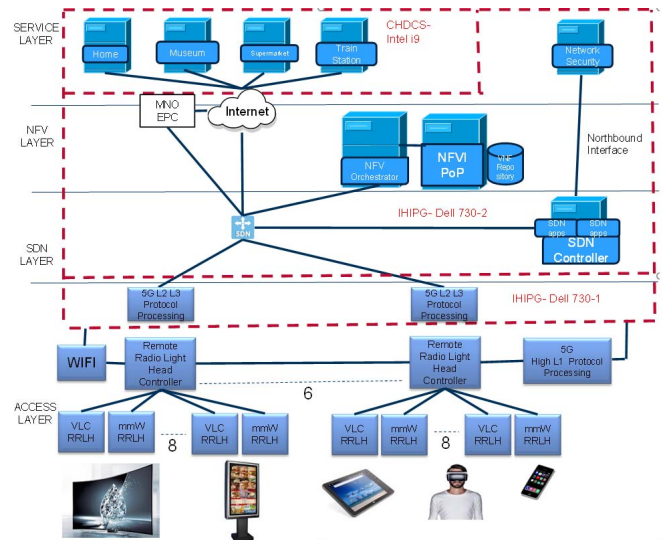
SERVICE LAYER

Home

Museum

Supermarket

Train Station

CHDCS-Intel i9

Network Security

MNO EPC

Internet

NFV LAYER

NFV Orchestrator

NFVI PoP

VNF Repository

Northbound Interface

SDN

IHIPG- Dell 730-2

SDN apps

SDN apps

SDN Controller

SDN LAYER

5G L2 L3 Protocol Processing

5G L2 L3 Protocol Processing

IHIPG- Dell 730-1

WIFI

Remote Radio Light Head Controller

Remote Radio Light Head Controller

5G High L1 Protocol Processing

6

ACCESS LAYER

VLC RRLH

mmW RRLH

8

VLC RRLH

mmW RRLH

VLC RRLH

mmW RRLH

8

VLC RRLH

mmW RRLH